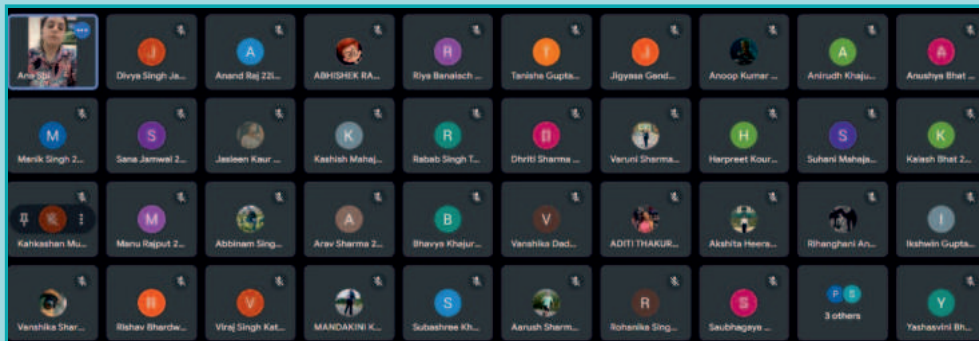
Ana Sbi
J Divya Singh Ja...
A Anand Raj 22l...
ABHISHEK RA...
R Riya Banaisch ...
T Tanisha Gupta...
J Jigyasa Gand...
Anoop Kumar ...
A Anirudh Khaju...
A Anushya Bhat ...

M Manik Singh 2...
S Sana Jamwal 2...
Jasleen Kaur ...
K Kashish Mahaj...
R Rabab Singh T...
D Dhriti Sharma ...
Varuni Sharma...
H Harpreet Kour...
S Suhani Mahaja...
K Kailash Bhat 2...

K Kahkashan Mu...
M Manu Rajput 2...
Abbinam Sing...
A Arav Sharma 2...
B Bhavya Khajur...
V Vanshika Dad...
ADITI THAKUR...
Akshita Heera...
Rhanghani An...
I Ikshwin Gupta...

Vanshika Shar...
R Rishav Bhardw...
V Viraj Singh Kat...
MANDAKINI K...
S Subashree Kh...
Aarush Sharm...
R Rohanika Sing...
S Saubhagaya ...
P S 3 others
Y Yashasvini Bh...